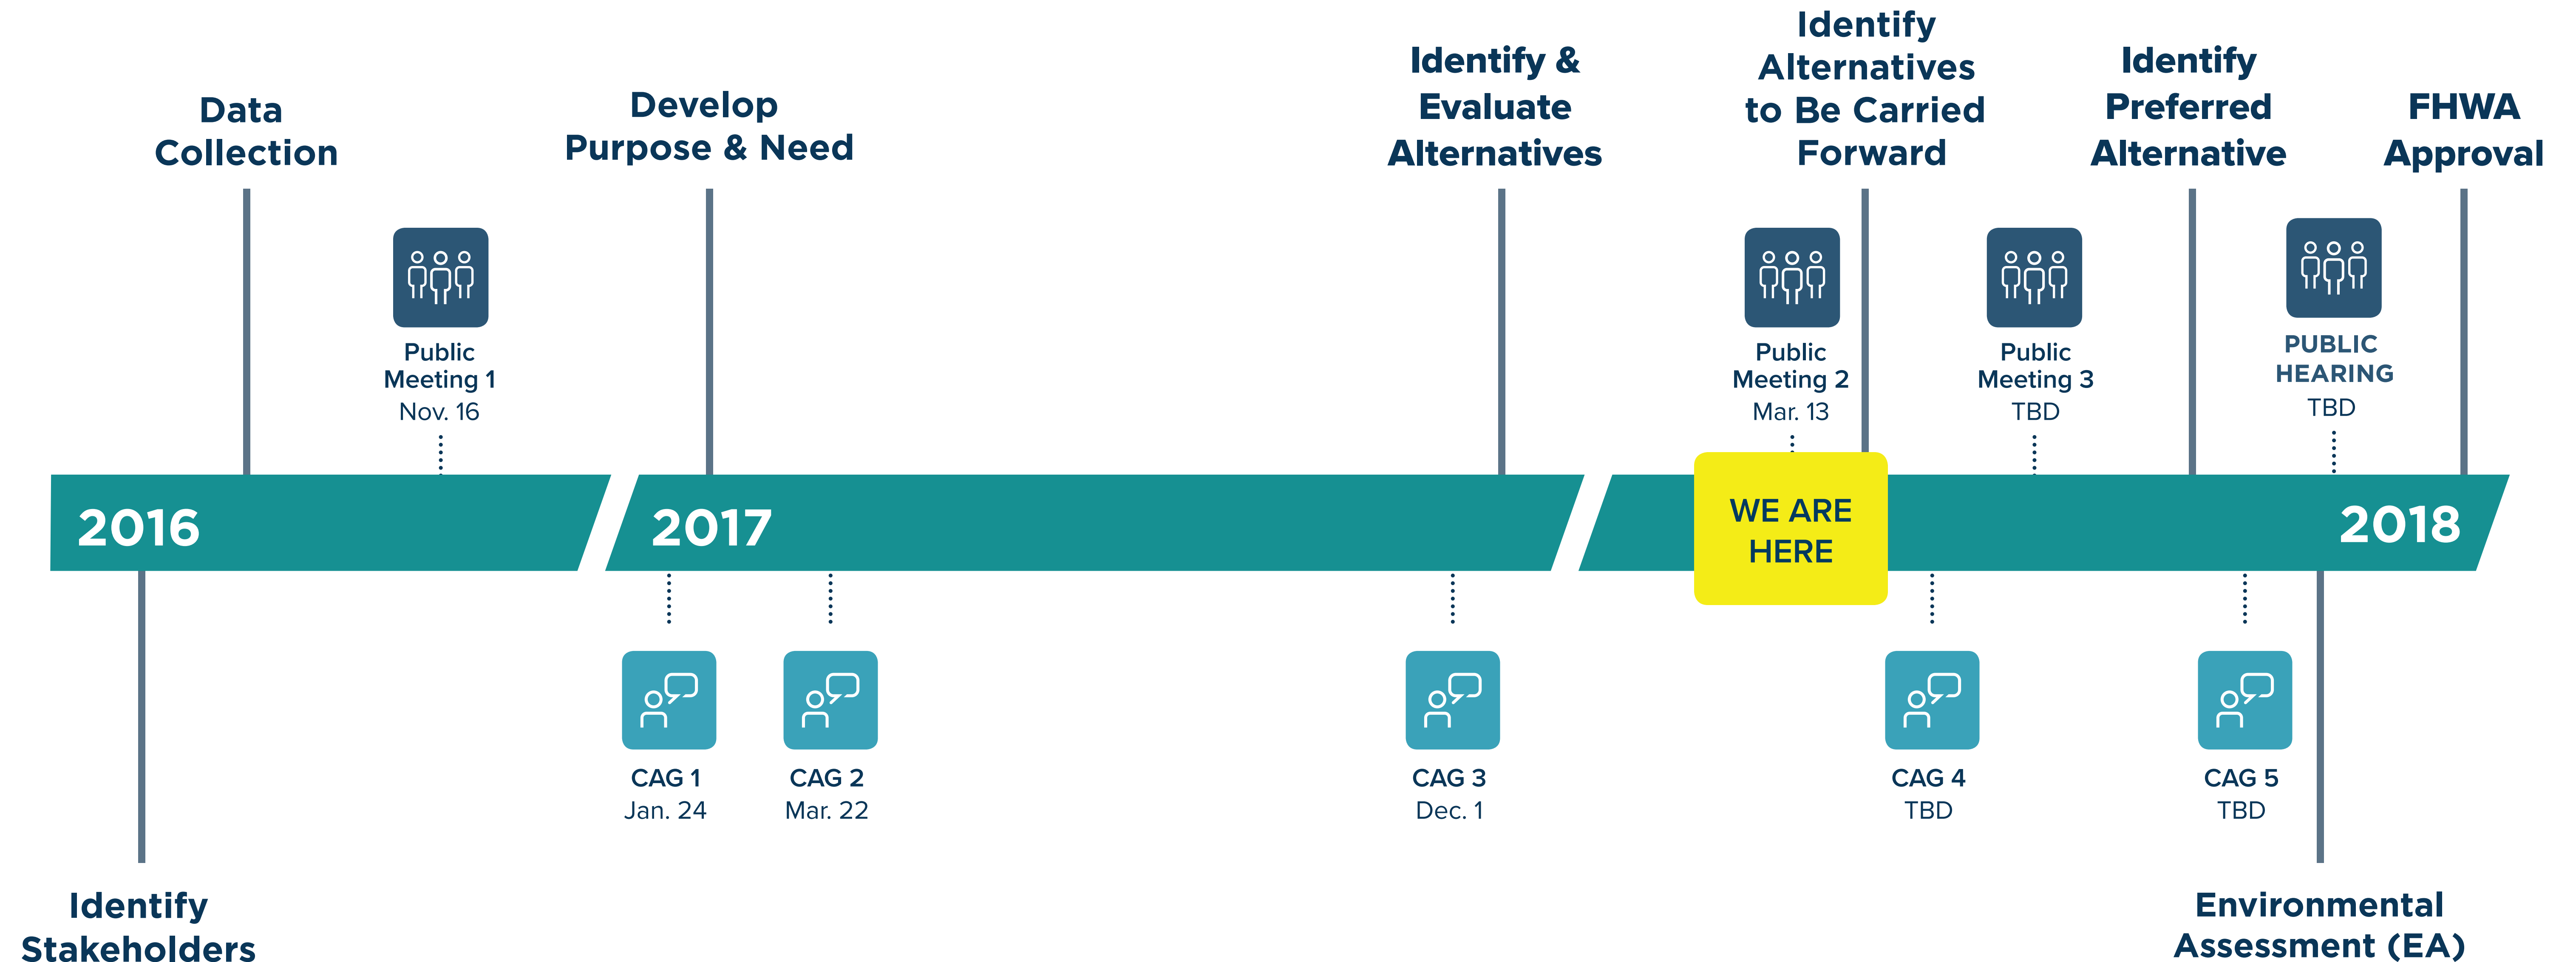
Data Collection

Develop Purpose & Need

Identify & Evaluate Alternatives

Identify Alternatives to Be Carried Forward

Identify Preferred Alternative

FHWA Approval

Public Meeting 1
Nov. 16

Public Meeting 2
Mar. 13

Public Meeting 3
TBD

PUBLIC HEARING
TBD

2016

2017

WE ARE HERE

2018

CAG 1
Jan. 24

CAG 2
Mar. 22

CAG 3
Dec. 1

CAG 4
TBD

CAG 5
TBD

Identify Stakeholders

Environmental Assessment (EA)